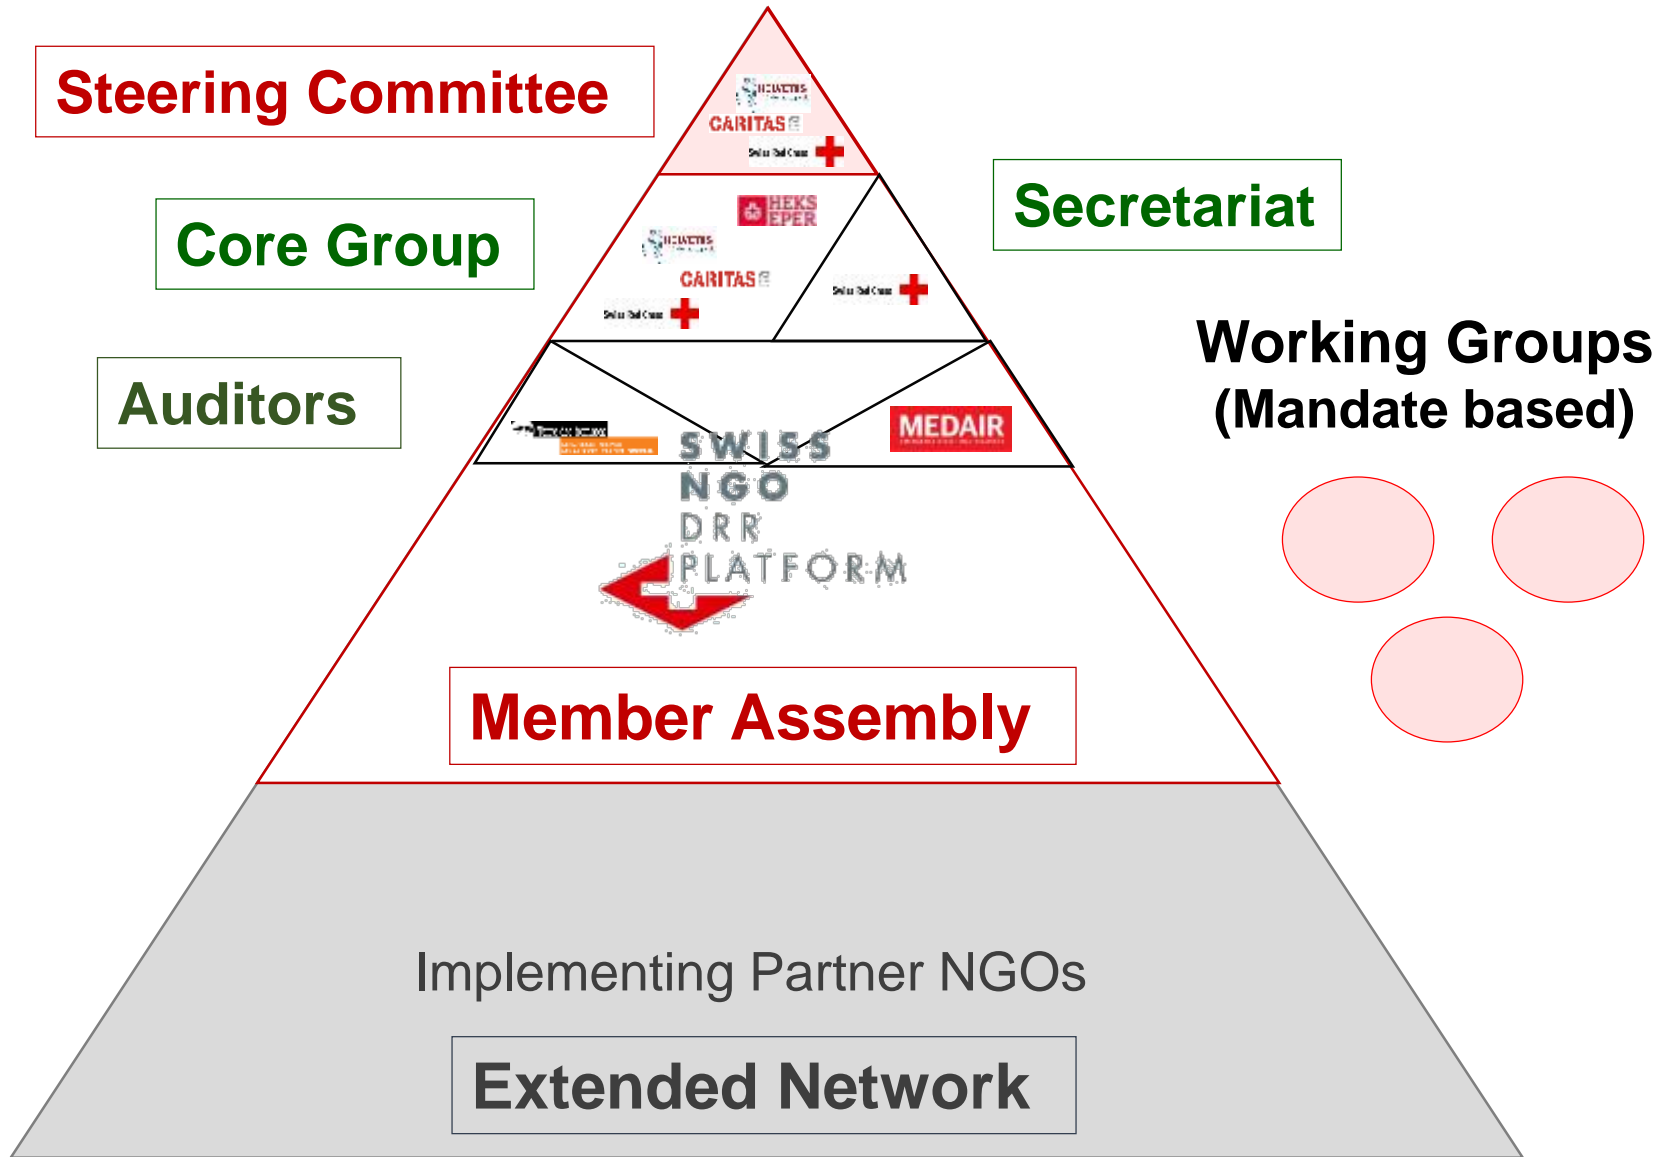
Steering Committee

HELVETAS

CARITAS

Swiss Red Cross

Core Group

HEKS EPER

HELVETAS

CARITAS

Swiss Red Cross

Secretariat

Swiss Red Cross

Working Groups (Mandate based)

Auditors

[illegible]

SWISS NGO DRR PLATFORM

MEDAIR

Member Assembly

Implementing Partner NGOs

Extended Network